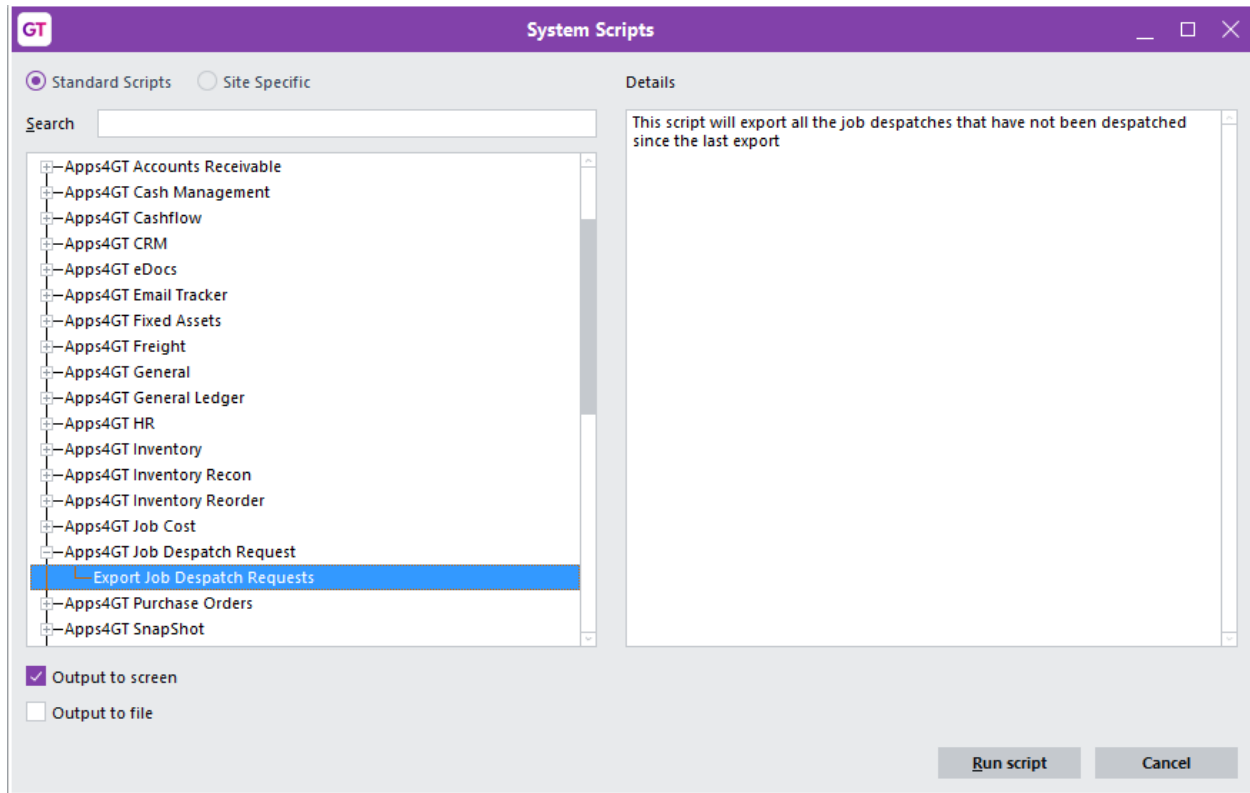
GT System Scripts

Standard Scripts Site Specific

Search

Apps4GT Accounts Receivable
Apps4GT Cash Management
Apps4GT Cashflow
Apps4GT CRM
Apps4GT eDocs
Apps4GT Email Tracker
Apps4GT Fixed Assets
Apps4GT Freight
Apps4GT General
Apps4GT General Ledger
Apps4GT HR
Apps4GT Inventory
Apps4GT Inventory Recon
Apps4GT Inventory Reorder
Apps4GT Job Cost
Apps4GT Job Despatch Request
Export Job Despatch Requests
Apps4GT Purchase Orders
Apps4GT SnapShot

Details

This script will export all the job despatches that have not been despatched since the last export

Output to screen

Output to file

Run script

Cancel